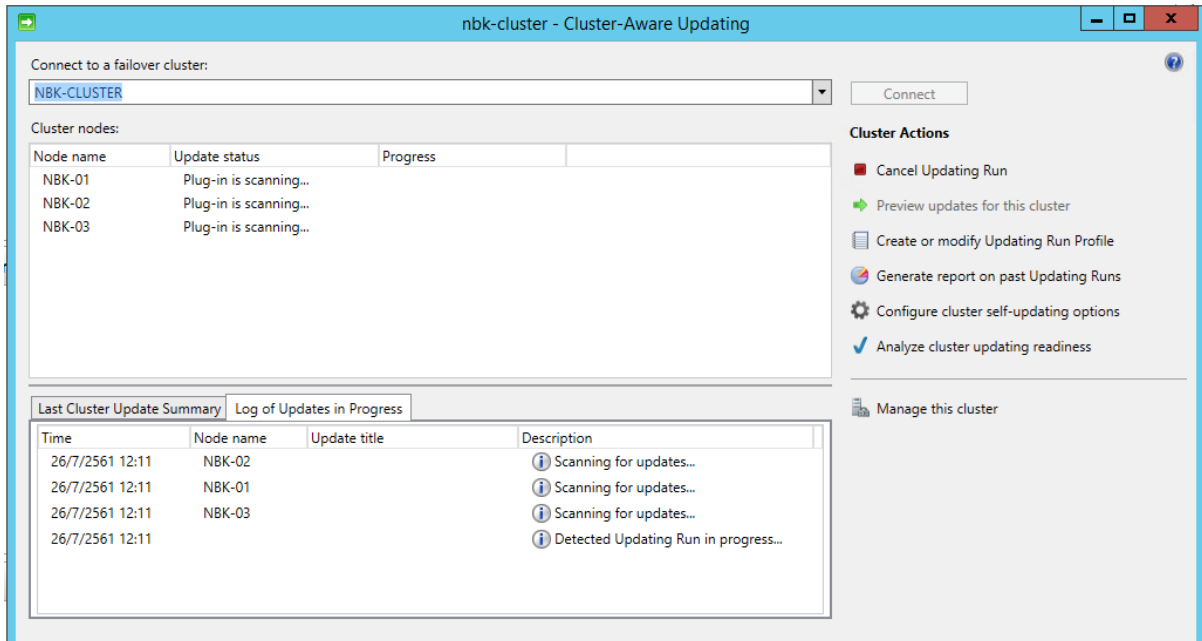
nbk-cluster - Cluster-Aware Updating

Connect to a failover cluster:

NBK-CLUSTER

Connect

Cluster nodes:

| Node name | Update status | Progress |
|---|---|---|
| NBK-01 | Plug-in is scanning... | |
| NBK-02 | Plug-in is scanning... | |
| NBK-03 | Plug-in is scanning... | |

Cluster Actions

Cancel Updating Run

Preview updates for this cluster

Create or modify Updating Run Profile

Generate report on past Updating Runs

Configure cluster self-updating options

Analyze cluster updating readiness

Manage this cluster

Last Cluster Update Summary | Log of Updates in Progress

| Time | Node name | Update title | Description |
|---|---|---|---|
| 26/7/2561 12:11 | NBK-02 | | Scanning for updates... |
| 26/7/2561 12:11 | NBK-01 | | Scanning for updates... |
| 26/7/2561 12:11 | NBK-03 | | Scanning for updates... |
| 26/7/2561 12:11 | | | Detected Updating Run in progress... |